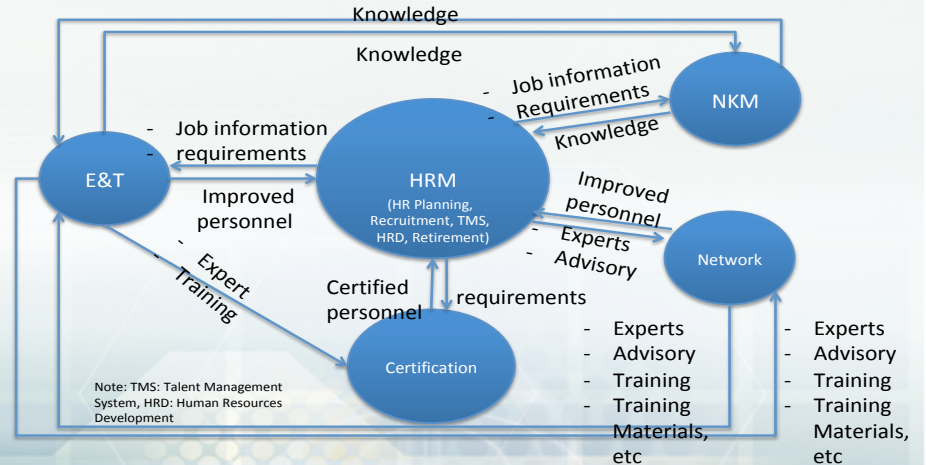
Knowledge

Knowledge

- Job information
- Requirements

NKM

Knowledge

- Job information
- requirements

E&T

Improved personnel

HRM
(HR Planning, Recruitment, TMS, HRD, Retirement)

Improved personnel

- Experts
- Advisory

Network

- Expert
- Training

Certified personnel

requirements

Certification

- Experts
- Advisory
- Training
- Training Materials, etc

- Experts
- Advisory
- Training
- Training Materials, etc

Note: TMS: Talent Management System, HRD: Human Resources Development